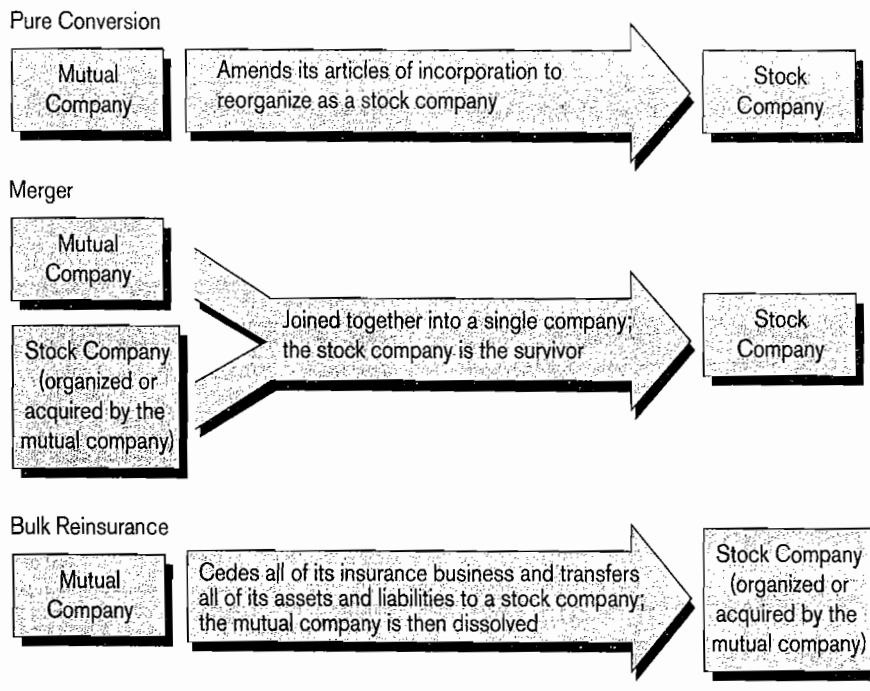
Pure Conversion

Mutual Company

Amends its articles of incorporation to reorganize as a stock company

Stock Company

Merger

Mutual Company

Stock Company (organized or acquired by the mutual company)

Joined together into a single company; the stock company is the survivor

Stock Company

Bulk Reinsurance

Mutual Company

Cedes all of its insurance business and transfers all of its assets and liabilities to a stock company; the mutual company is then dissolved

Stock Company (organized or acquired by the mutual company)